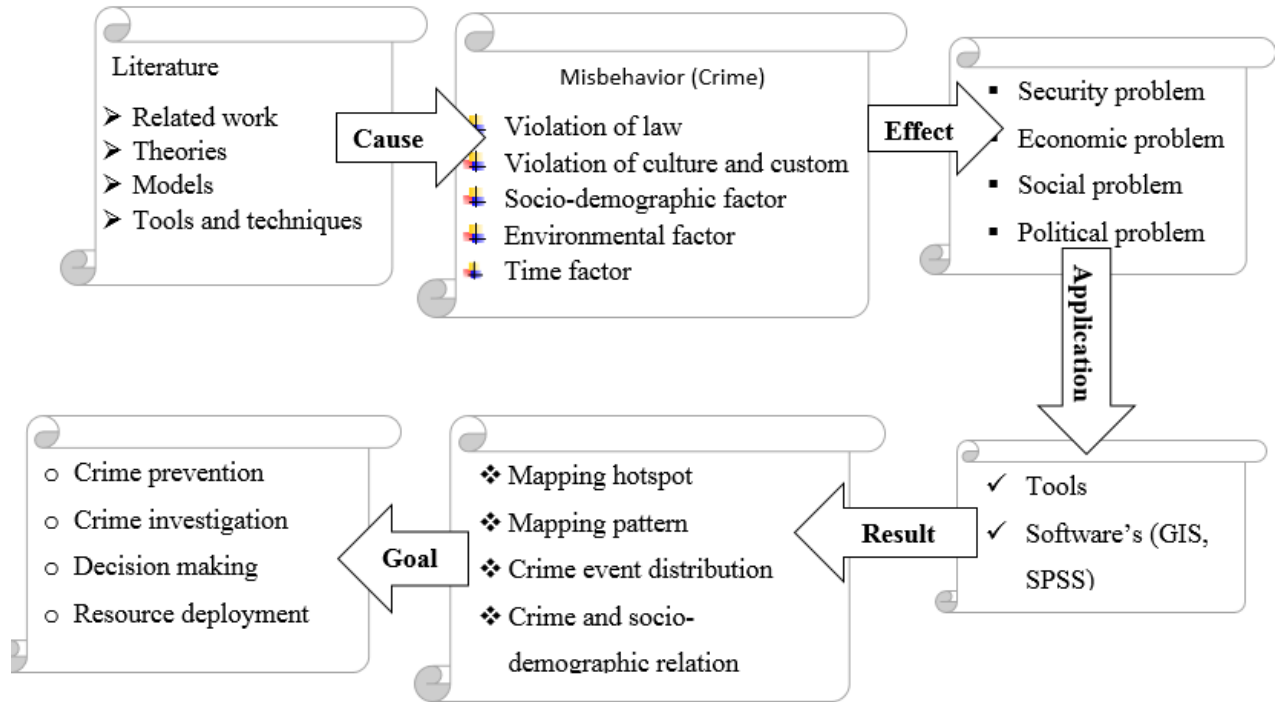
Literature

➢ Related work
➢ Theories
➢ Models
➢ Tools and techniques

Cause

Misbehavior (Crime)

Violation of law
Violation of culture and custom
Socio-demographic factor
Environmental factor
Time factor

Effect

▪ Security problem
▪ Economic problem
▪ Social problem
▪ Political problem

Application

✓ Tools
✓ Software's (GIS, SPSS)

Result

❖ Mapping hotspot
❖ Mapping pattern
❖ Crime event distribution
❖ Crime and socio-demographic relation

Goal

o Crime prevention
o Crime investigation
o Decision making
o Resource deployment